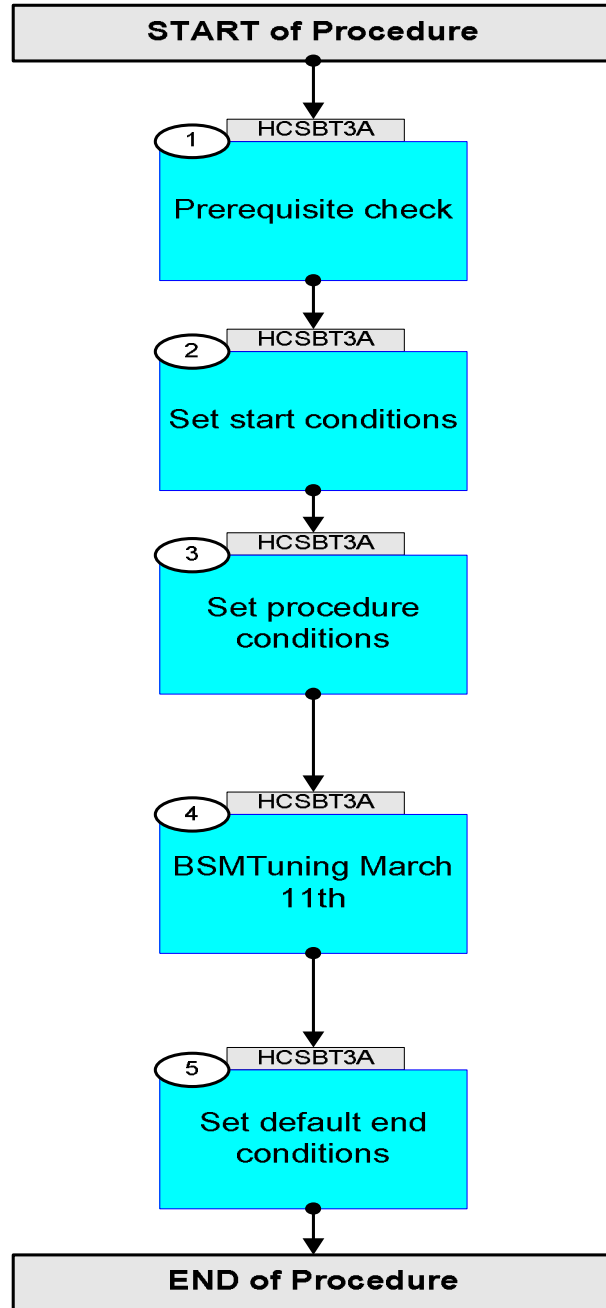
START of Procedure

1
HCSBT3A
Prerequisite check

2
HCSBT3A
Set start conditions

3
HCSBT3A
Set procedure conditions

4
HCSBT3A
BSMTuning March 11th

5
HCSBT3A
Set default end conditions

END of Procedure